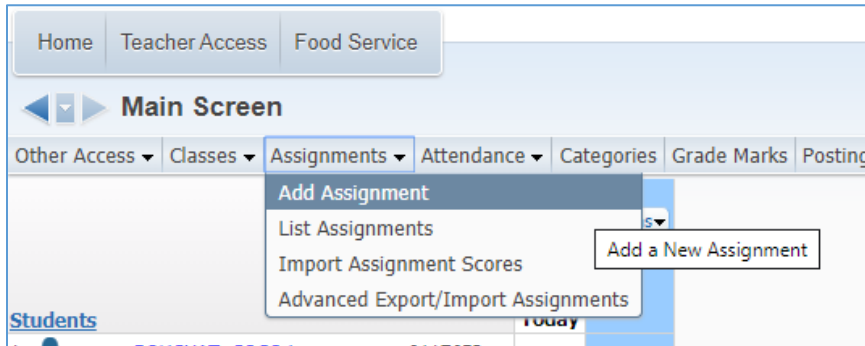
Home | Teacher Access | Food Service

Main Screen

Other Access ▾ | Classes ▾ | Assignments ▾ | Attendance ▾ | Categories | Grade Marks | Postin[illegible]

Add Assignment
List Assignments
Import Assignment Scores
Advanced Export/Import Assignments

Add a New Assignment

s▾

Students

Today